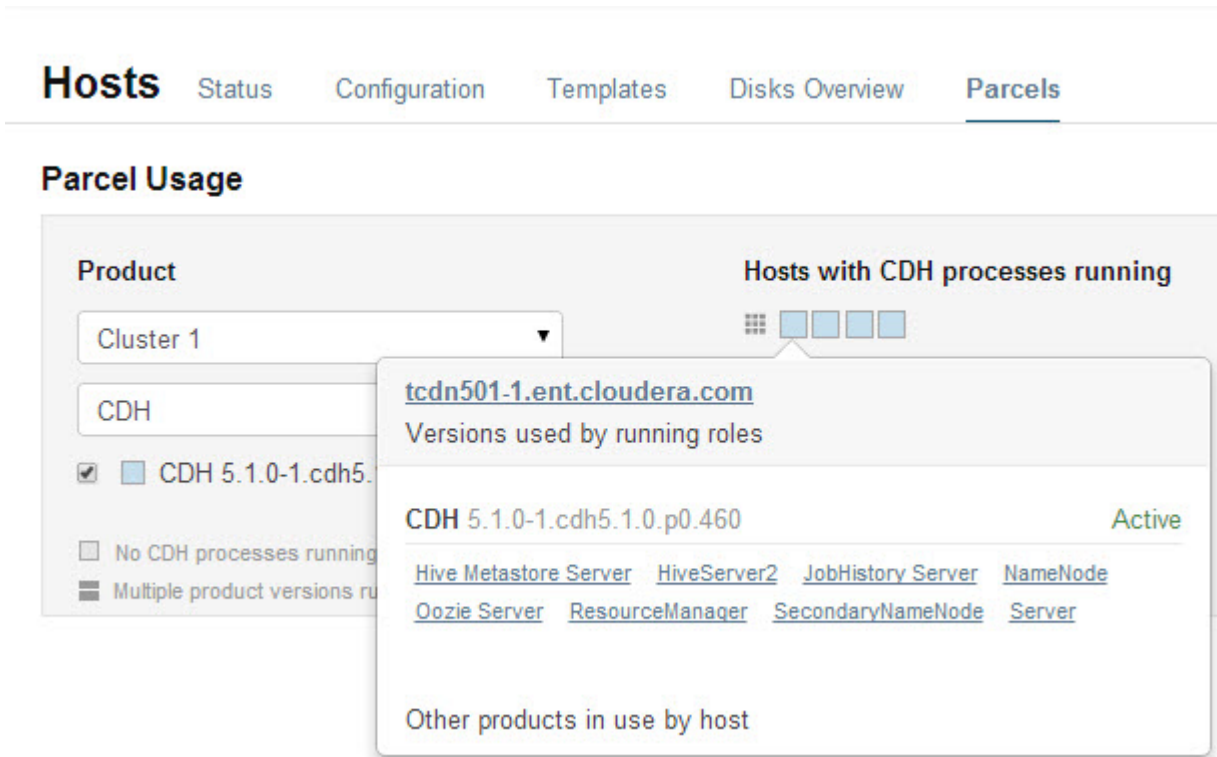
Hosts Status Configuration Templates Disks Overview Parcels

Parcel Usage

Product

Cluster 1

CDH

CDH 5.1.0-1.cdh5.

No CDH processes running

Multiple product versions ru

Hosts with CDH processes running

tcdn501-1.ent.cloudera.com

Versions used by running roles

CDH 5.1.0-1.cdh5.1.0.p0.460 Active

Hive Metastore Server HiveServer2 JobHistory Server NameNode Oozie Server ResourceManager SecondaryNameNode Server

Other products in use by host